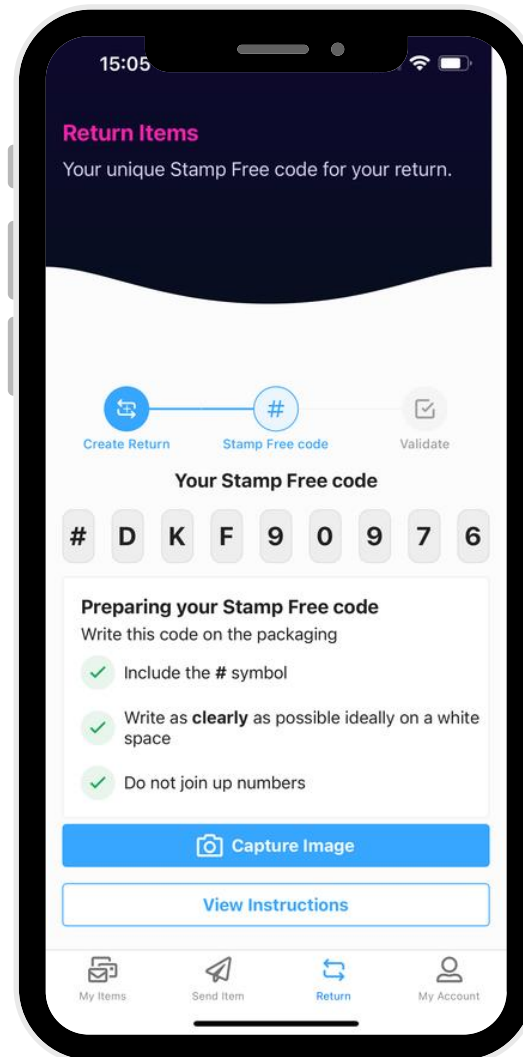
15:05

Return Items

Your unique Stamp Free code for your return.

Create Return

#

Stamp Free code

Validate

Your Stamp Free code

| # | D | K | F | 9 | 0 | 9 | 7 | 6 |
|---|---|---|---|---|---|---|---|---|

Preparing your Stamp Free code

Write this code on the packaging

Include the # symbol

Write as clearly as possible ideally on a white space

Do not join up numbers

Capture Image

View Instructions

My Items

Send Item

Return

My Account